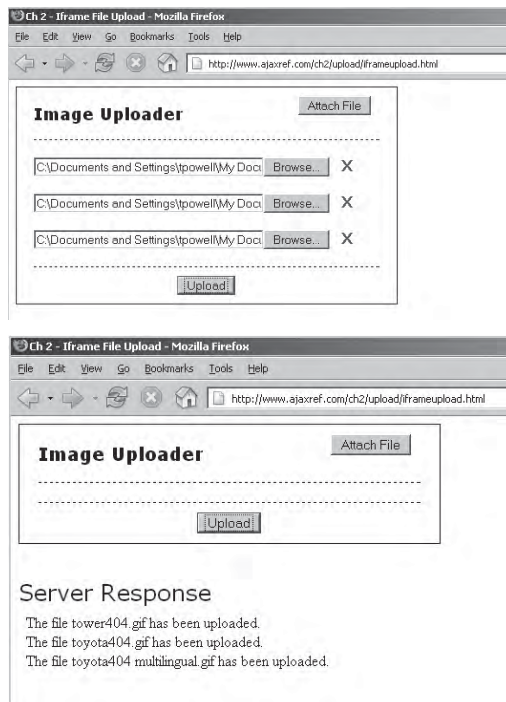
Ch 2 - Iframe File Upload - Mozilla Firefox
File Edit View Go Bookmarks Tools Help
http://www.ajaxref.com/ch2/upload/iframeupload.html

Image Uploader
Attach File

C:\Documents and Settings\tpowell\My Docu Browse... X
C:\Documents and Settings\tpowell\My Docu Browse... X
C:\Documents and Settings\tpowell\My Docu Browse... X

Upload

Ch 2 - Iframe File Upload - Mozilla Firefox
File Edit View Go Bookmarks Tools Help
http://www.ajaxref.com/ch2/upload/iframeupload.html

Image Uploader
Attach File

Upload

Server Response
The file tower404.gif has been uploaded.
The file toyota404.gif has been uploaded.
The file toyota404 multilingual.gif has been uploaded.